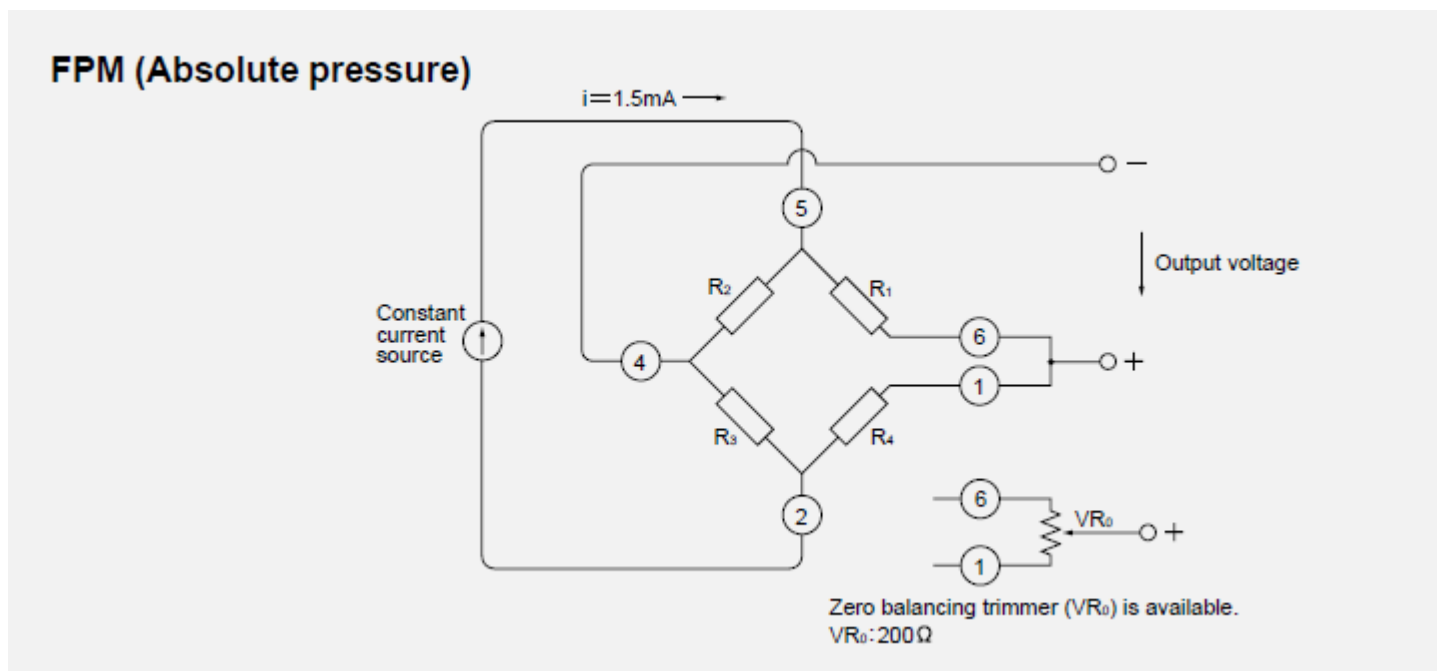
FPM (Absolute pressure)

$i=1.5mA$

5

Output voltage

$R_2$

$R_1$

Constant current source

4

6

1

$R_3$

$R_4$

2

6

$VR_0$

1

−

+

+

Zero balancing trimmer ($VR_0$) is available.
$VR_0$: 200Ω